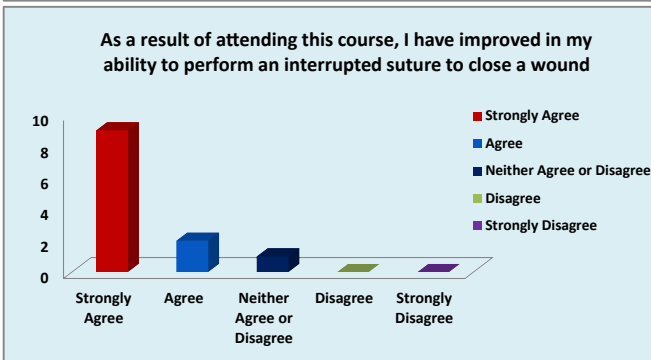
As a result of attending this course, I have improved in my ability to perform an interrupted suture to close a wound

10
8
6
4
2
0

Strongly Agree
Agree
Neither Agree or Disagree
Disagree
Strongly Disagree

Strongly Agree
Agree
Neither Agree or Disagree
Disagree
Strongly Disagree